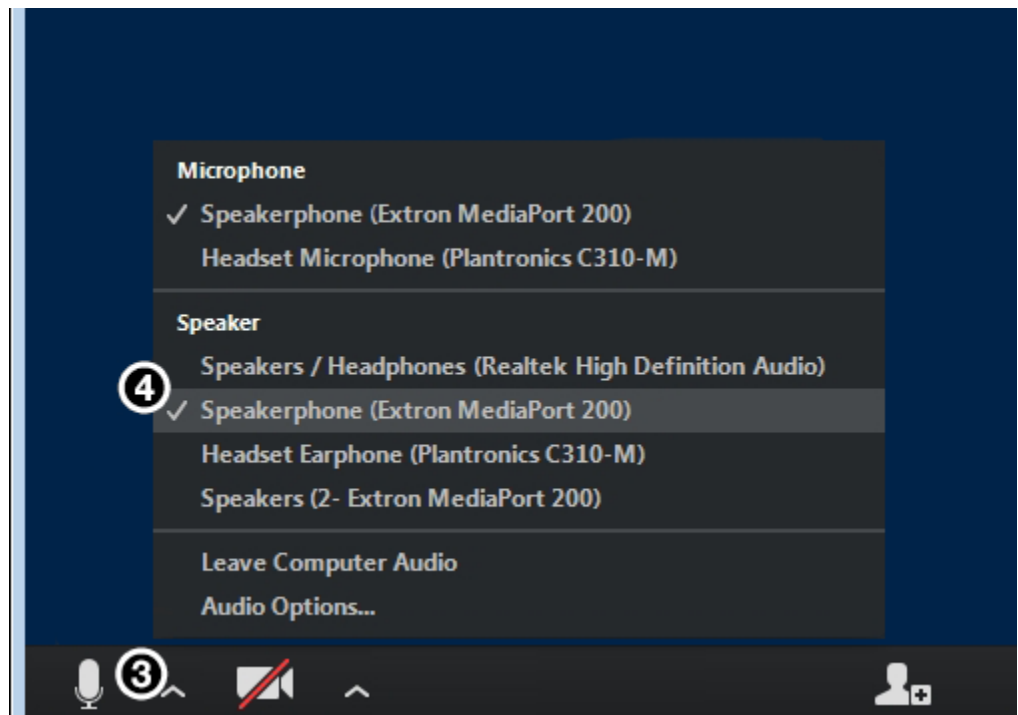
Microphone
✓ Speakerphone (Extron MediaPort 200)
Headset Microphone (Plantronics C310-M)

Speaker
Speakers / Headphones (Realtek High Definition Audio)
④
✓ Speakerphone (Extron MediaPort 200)
Headset Earphone (Plantronics C310-M)
Speakers (2- Extron MediaPort 200)

Leave Computer Audio
Audio Options...

③